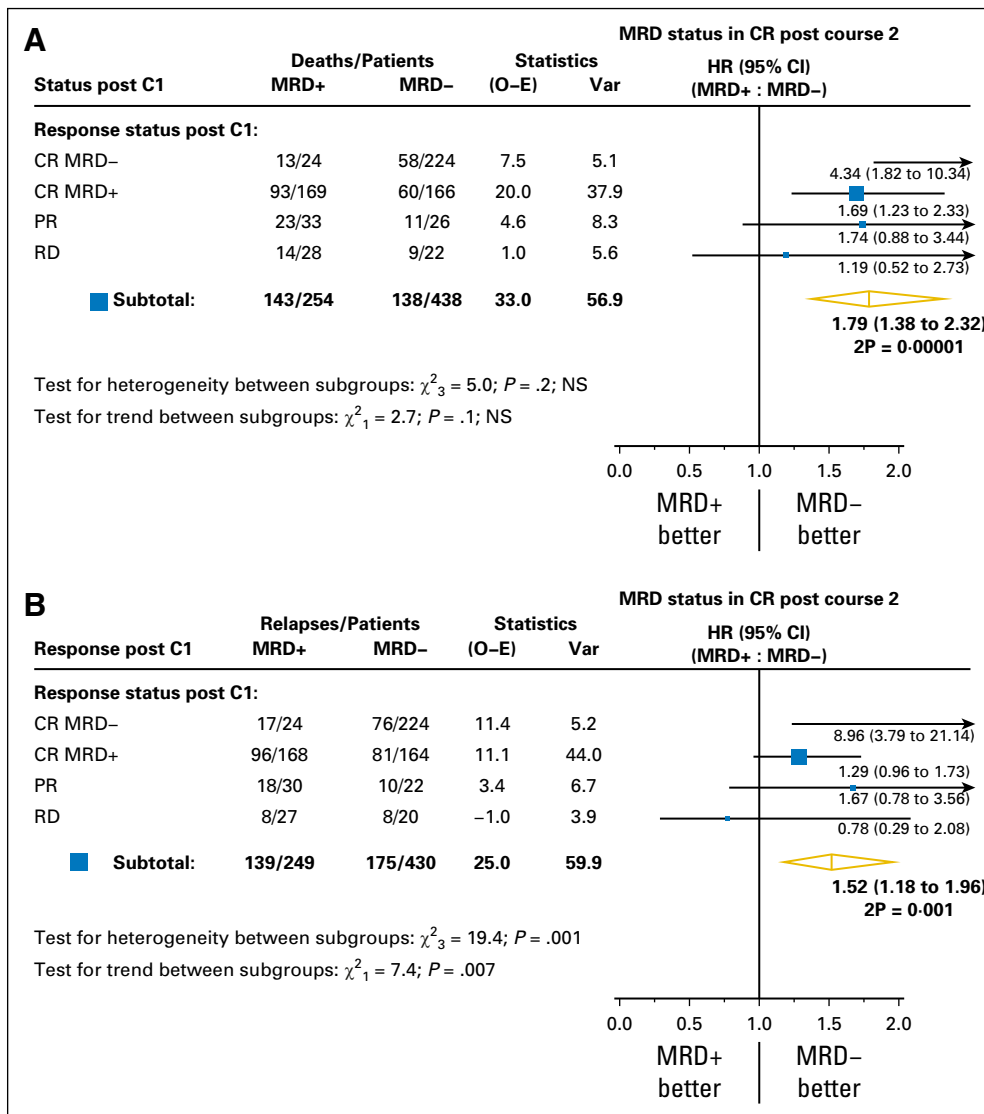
A

MRD status in CR post course 2

| Status post C1 | Deaths/Patients MRD+ | Deaths/Patients MRD− | Statistics (O−E) | Statistics Var | HR (95% CI) (MRD+ : MRD−) |
|---|---|---|---|---|---|
| Response status post C1: | | | | | |
| CR MRD− | 13/24 | 58/224 | 7.5 | 5.1 | 4.34 (1.82 to 10.34) |
| CR MRD+ | 93/169 | 60/166 | 20.0 | 37.9 | 1.69 (1.23 to 2.33) |
| PR | 23/33 | 11/26 | 4.6 | 8.3 | 1.74 (0.88 to 3.44) |
| RD | 14/28 | 9/22 | 1.0 | 5.6 | 1.19 (0.52 to 2.73) |
| Subtotal: | 143/254 | 138/438 | 33.0 | 56.9 | 1.79 (1.38 to 2.32) 2P = 0·00001 |

Test for heterogeneity between subgroups: $\chi^2_3$ = 5.0; $P$ = .2; NS

Test for trend between subgroups: $\chi^2_1$ = 2.7; $P$ = .1; NS

0.0 0.5 1.0 1.5 2.0

MRD+ better | MRD− better

B

MRD status in CR post course 2

| Response post C1 | Relapses/Patients MRD+ | Relapses/Patients MRD− | Statistics (O−E) | Statistics Var | HR (95% CI) (MRD+ : MRD−) |
|---|---|---|---|---|---|
| Response status post C1: | | | | | |
| CR MRD− | 17/24 | 76/224 | 11.4 | 5.2 | 8.96 (3.79 to 21.14) |
| CR MRD+ | 96/168 | 81/164 | 11.1 | 44.0 | 1.29 (0.96 to 1.73) |
| PR | 18/30 | 10/22 | 3.4 | 6.7 | 1.67 (0.78 to 3.56) |
| RD | 8/27 | 8/20 | −1.0 | 3.9 | 0.78 (0.29 to 2.08) |
| Subtotal: | 139/249 | 175/430 | 25.0 | 59.9 | 1.52 (1.18 to 1.96) 2P = 0·001 |

Test for heterogeneity between subgroups: $\chi^2_3$ = 19.4; $P$ = .001

Test for trend between subgroups: $\chi^2_1$ = 7.4; $P$ = .007

0.0 0.5 1.0 1.5 2.0

MRD+ better | MRD− better